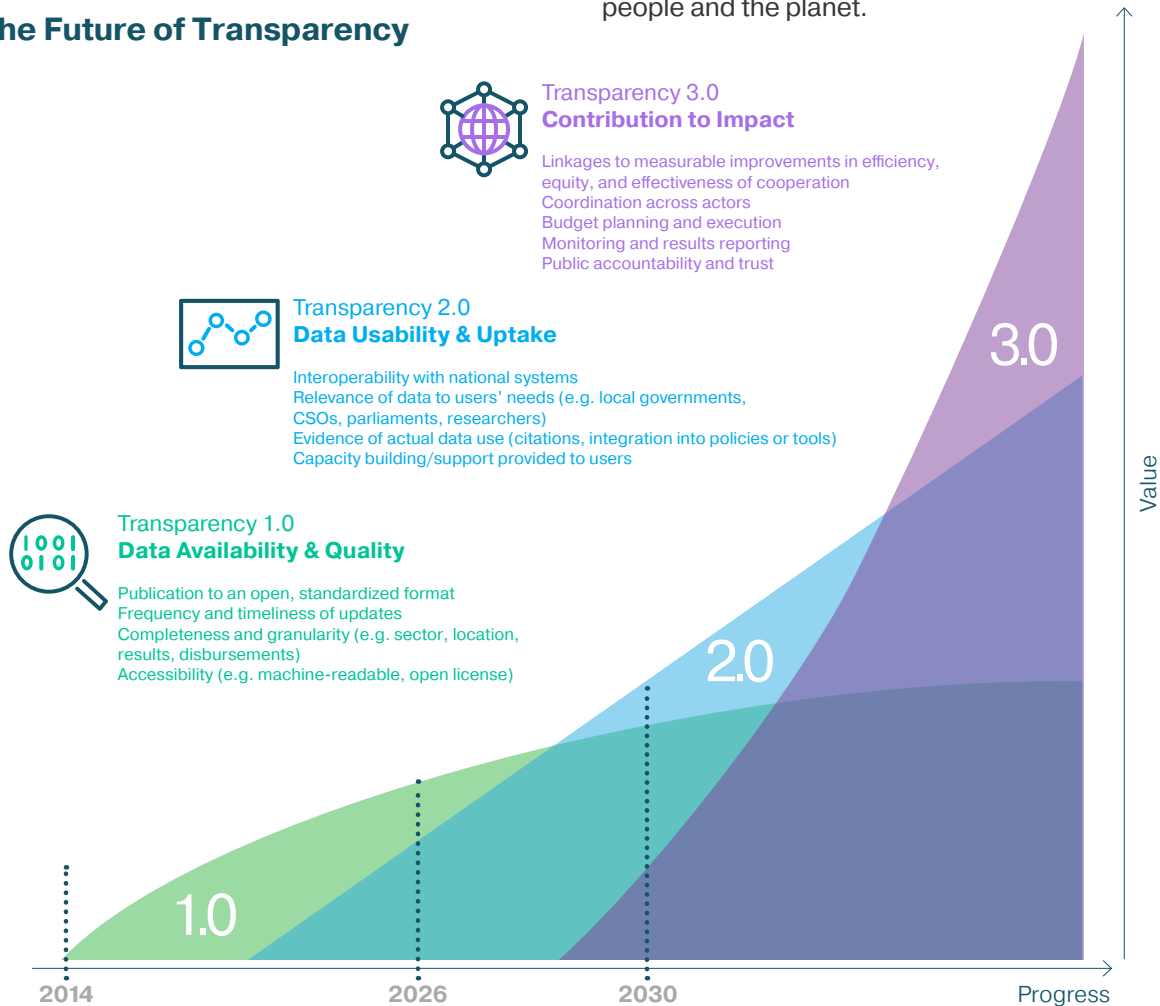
he Future of Transparency

people and the planet.

Transparency 3.0
**Contribution to Impact**

Linkages to measurable improvements in efficiency, equity, and effectiveness of cooperation
Coordination across actors
Budget planning and execution
Monitoring and results reporting
Public accountability and trust

Transparency 2.0
**Data Usability & Uptake**

Interoperability with national systems
Relevance of data to users' needs (e.g. local governments, CSOs, parliaments, researchers)
Evidence of actual data use (citations, integration into policies or tools)
Capacity building/support provided to users

Transparency 1.0
**Data Availability & Quality**

Publication to an open, standardized format
Frequency and timeliness of updates
Completeness and granularity (e.g. sector, location, results, disbursements)
Accessibility (e.g. machine-readable, open license)

1001
0101

3.0

2.0

1.0

Value

2014

2026

2030

Progress